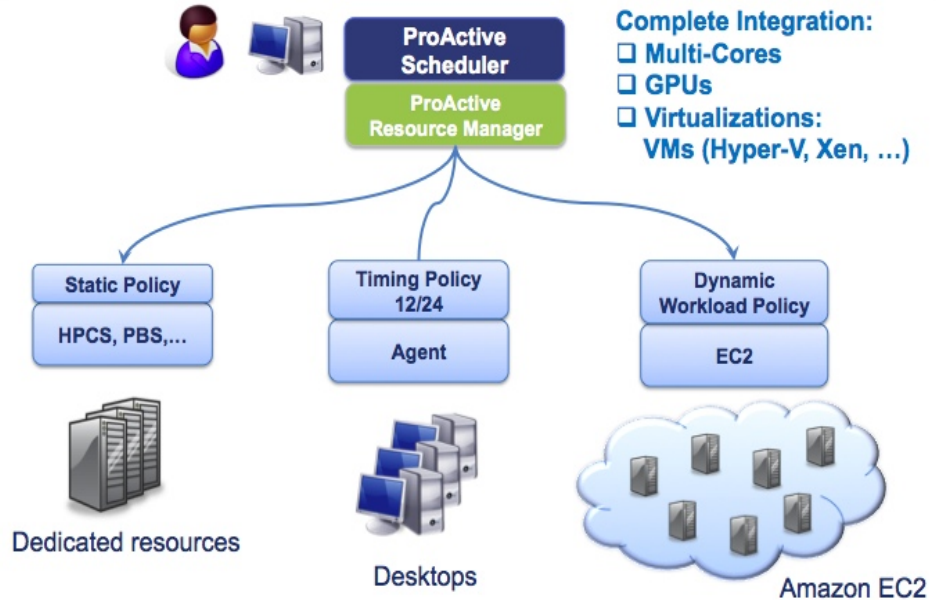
ProActive Scheduler

ProActive Resource Manager

Complete Integration:
❑ Multi-Cores
❑ GPUs
❑ Virtualizations: VMs (Hyper-V, Xen, …)

Static Policy

HPCS, PBS,…

Timing Policy 12/24

Agent

Dynamic Workload Policy

EC2

Dedicated resources

Desktops

Amazon EC2